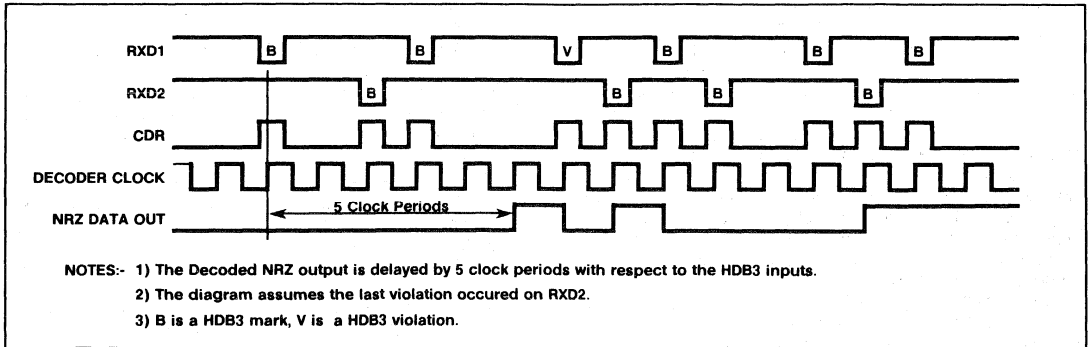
RXD1
B
B
V
B
B
B
RXD2
B
B
B
B
CDR
DECODER CLOCK
NRZ DATA OUT
5 Clock Periods

NOTES:- 1) The Decoded NRZ output is delayed by 5 clock periods with respect to the HDB3 inputs.

2) The diagram assumes the last violation occured on RXD2.

3) B is a HDB3 mark, V is a HDB3 violation.